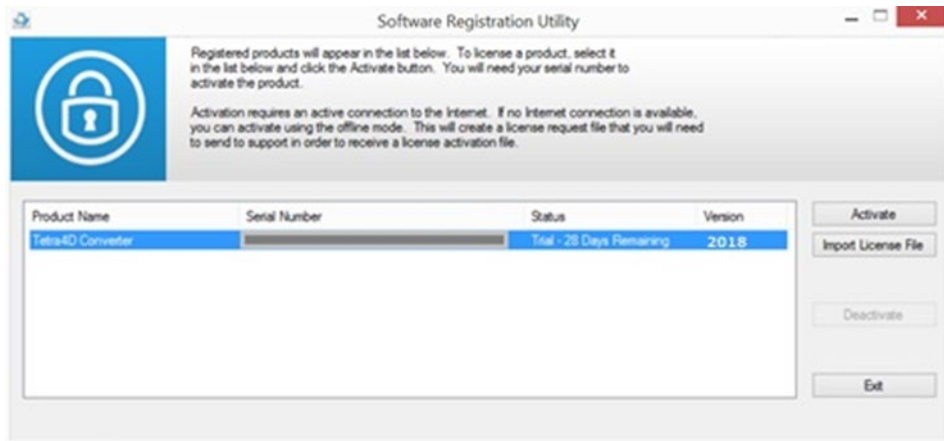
Software Registration Utility

Registered products will appear in the list below. To license a product, select it in the list below and click the Activate button. You will need your serial number to activate the product.

Activation requires an active connection to the Internet. If no Internet connection is available, you can activate using the offline mode. This will create a license request file that you will need to send to support in order to receive a license activation file.

| Product Name | Serial Number | Status | Version |
|---|---|---|---|
| Tetra4D Converter | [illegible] | Trial - 28 Days Remaining | 2018 |

Activate

Import License File

Deactivate

Exit